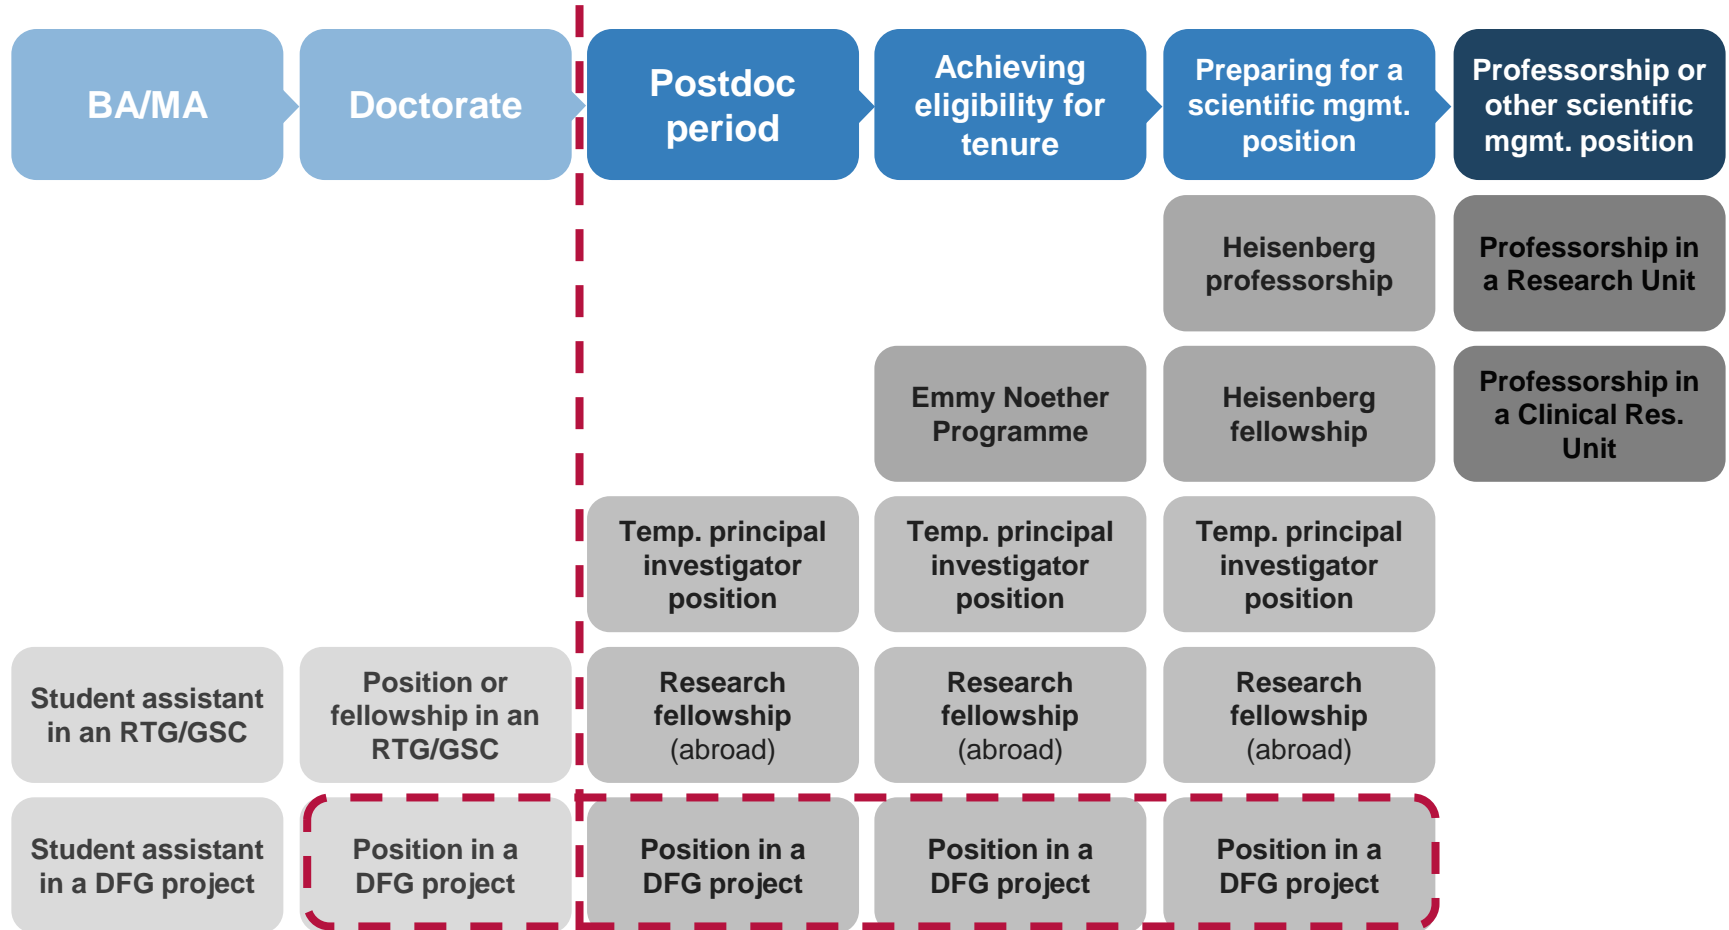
BA/MA

Doctorate

Postdoc period

Achieving eligibility for tenure

Preparing for a scientific mgmt. position

Professorship or other scientific mgmt. position

Heisenberg professorship

Professorship in a Research Unit

Emmy Noether Programme

Heisenberg fellowship

Professorship in a Clinical Res. Unit

Temp. principal investigator position

Temp. principal investigator position

Temp. principal investigator position

Student assistant in an RTG/GSC

Position or fellowship in an RTG/GSC

Research fellowship (abroad)

Research fellowship (abroad)

Research fellowship (abroad)

Student assistant in a DFG project

Position in a DFG project

Position in a DFG project

Position in a DFG project

Position in a DFG project